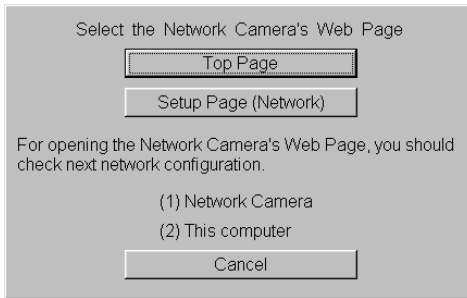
Select the Network Camera's Web Page

Top Page

Setup Page (Network)

For opening the Network Camera's Web Page, you should check next network configuration.

(1) Network Camera

(2) This computer

Cancel